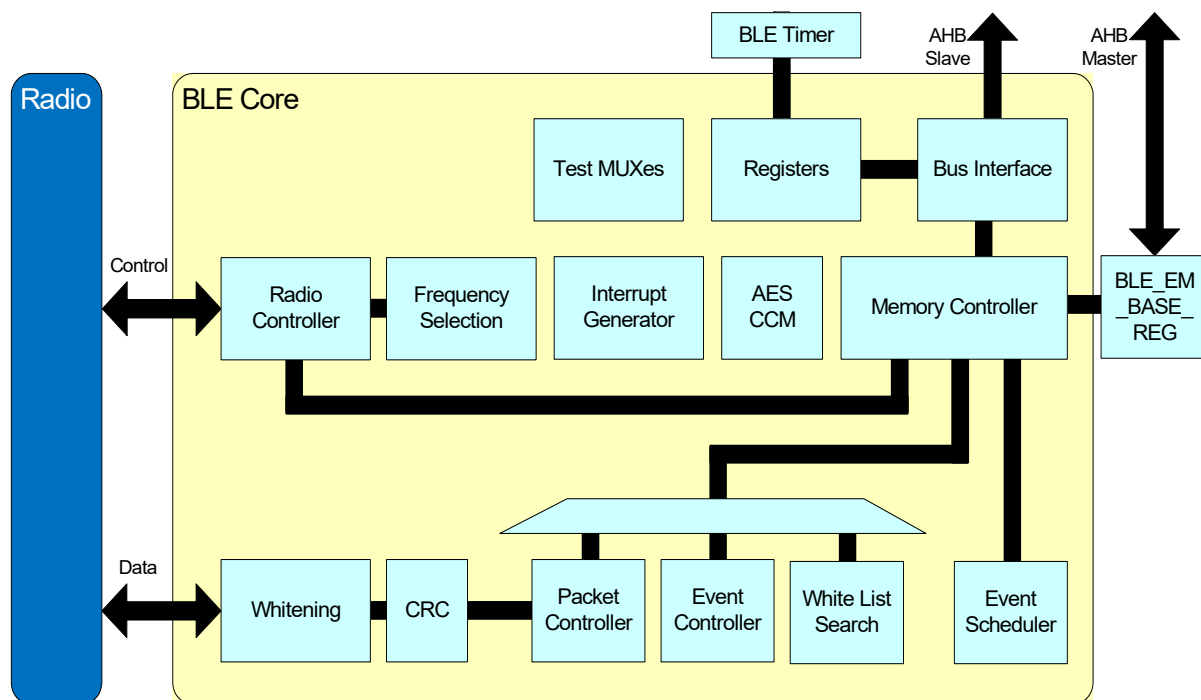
BLE Timer

AHB Slave

AHB Master

Radio

BLE Core

Test MUXes

Registers

Bus Interface

Control

Radio Controller

Frequency Selection

Interrupt Generator

AES CCM

Memory Controller

BLE_EM _BASE_ REG

Data

Whitening

CRC

Packet Controller

Event Controller

White List Search

Event Scheduler